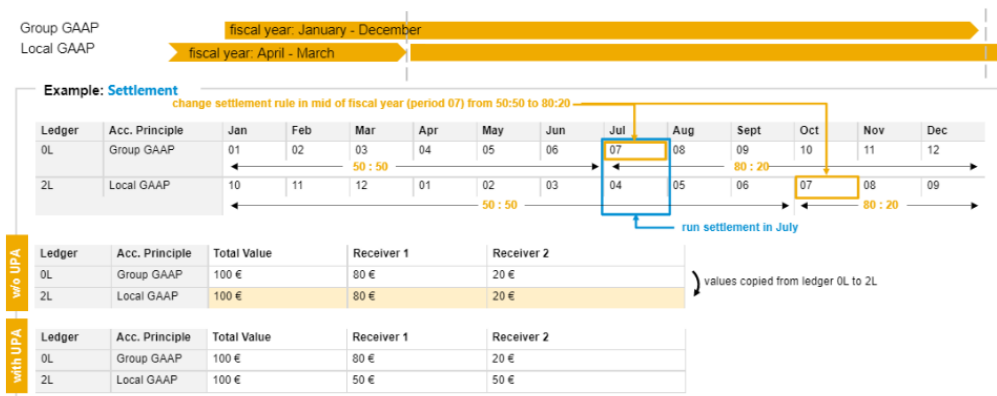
Group GAAP
Local GAAP
fiscal year: January - December
fiscal year: April - March

Example: Settlement

change settlement rule in mid of fiscal year (period 07) from 50:50 to 80:20

| Ledger | Acc. Principle | Jan | Feb | Mar | Apr | May | Jun | Jul | Aug | Sept | Oct | Nov | Dec |
|---|---|---|---|---|---|---|---|---|---|---|---|---|---|
| 0L | Group GAAP | 01 | 02 | 03 | 04 | 05 | 06 | 07 | 08 | 09 | 10 | 11 | 12 |
| 2L | Local GAAP | 10 | 11 | 12 | 01 | 02 | 03 | 04 | 05 | 06 | 07 | 08 | 09 |

50 : 50
80 : 20
50 : 50
80 : 20

run settlement in July

w/o UPA

| Ledger | Acc. Principle | Total Value | Receiver 1 | Receiver 2 |
|---|---|---|---|---|
| 0L | Group GAAP | 100 € | 80 € | 20 € |
| 2L | Local GAAP | 100 € | 80 € | 20 € |

values copied from ledger 0L to 2L

with UPA

| Ledger | Acc. Principle | Total Value | Receiver 1 | Receiver 2 |
|---|---|---|---|---|
| 0L | Group GAAP | 100 € | 80 € | 20 € |
| 2L | Local GAAP | 100 € | 50 € | 50 € |